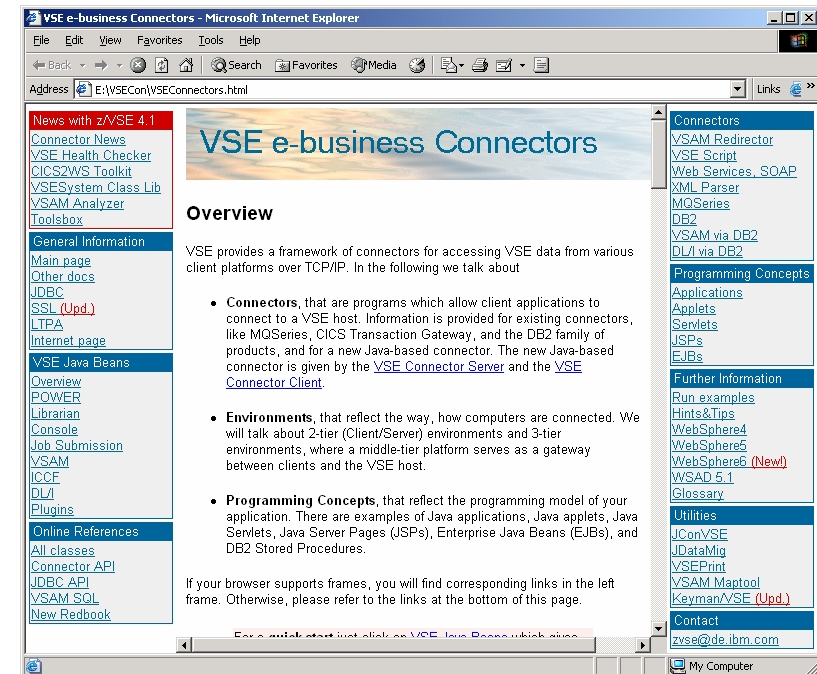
VSE e-business Connectors - Microsoft Internet Explorer

File Edit View Favorites Tools Help

Back Search Favorites Media

Address E:\VSECon\VSEConnectors.html

Links

News with z/VSE 4.1
Connector News
VSE Health Checker
CICS2WS Toolkit
VSESystem Class Lib
VSAM Analyzer
Toolsbox

General Information
Main page
Other docs
JDBC
SSL (Upd.)
LTPA
Internet page

VSE Java Beans
Overview
POWER
Librarian
Console
Job Submission
VSAM
ICCF
DL/I
Plugins

Online References
All classes
Connector API
JDBC API
VSAM SQL
New Redbook

VSE e-business Connectors

Overview

VSE provides a framework of connectors for accessing VSE data from various client platforms over TCP/IP. In the following we talk about

• Connectors, that are programs which allow client applications to connect to a VSE host. Information is provided for existing connectors, like MQSeries, CICS Transaction Gateway, and the DB2 family of products, and for a new Java-based connector. The new Java-based connector is given by the VSE Connector Server and the VSE Connector Client.

• Environments, that reflect the way, how computers are connected. We will talk about 2-tier (Client/Server) environments and 3-tier environments, where a middle-tier platform serves as a gateway between clients and the VSE host.

• Programming Concepts, that reflect the programming model of your application. There are examples of Java applications, Java applets, Java Servlets, Java Server Pages (JSPs), Enterprise Java Beans (EJBs), and DB2 Stored Procedures.

If your browser supports frames, you will find corresponding links in the left frame. Otherwise, please refer to the links at the bottom of this page.

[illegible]

Connectors
VSAM Redirector
VSE Script
Web Services, SOAP
XML Parser
MQSeries
DB2
VSAM via DB2
DL/I via DB2

Programming Concepts
Applications
Applets
Servlets
JSPs
EJBs

Further Information
Run examples
Hints&Tips
WebSphere4
WebSphere5
WebSphere6 (New!)
WSAD 5.1
Glossary

Utilities
JConVSE
JDataMig
VSEPrint
VSAM Maptool
Keyman/VSE (Upd.)

Contact
zvse@de.ibm.com

My Computer